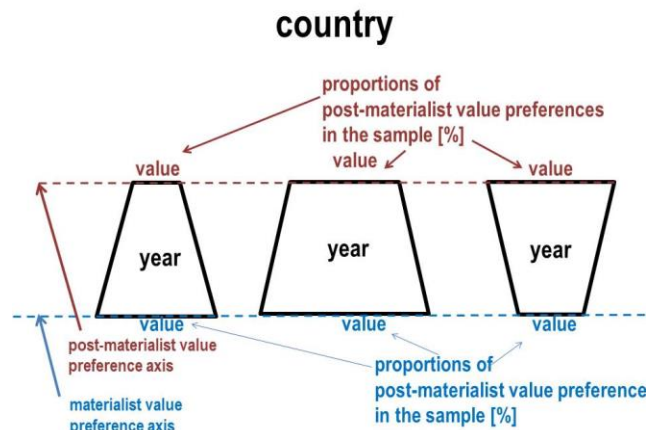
country

proportions of post-materialist value preferences in the sample [%]

value

value

value

year

year

year

value

value

value

post-materialist value preference axis

materialist value preference axis

proportions of post-materialist value preference in the sample [%]